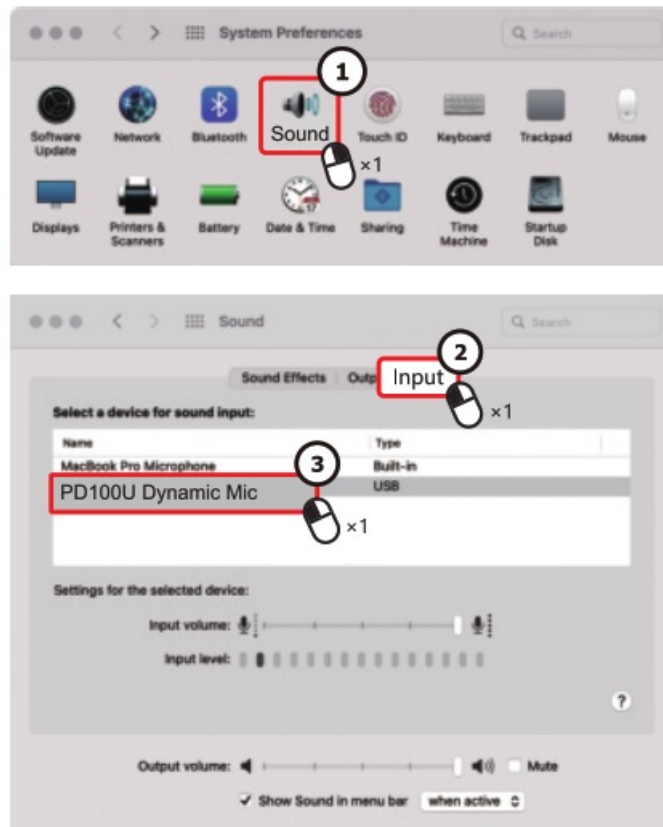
System Preferences

Search

Software Update

Network

Bluetooth

1

Sound

×1

Touch ID

Keyboard

Trackpad

Mouse

Displays

Printers & Scanners

Battery

Date & Time

Sharing

Time Machine

Startup Disk

Sound

Search

Sound Effects

Outp

2

Input

×1

Select a device for sound input:

| Name | Type |
|---|---|
| MacBook Pro Microphone | Built-in |
| PD100U Dynamic Mic | USB |

3

×1

Settings for the selected device:

Input volume:

Input level:

?

Output volume:

Mute

✓ Show Sound in menu bar

when active